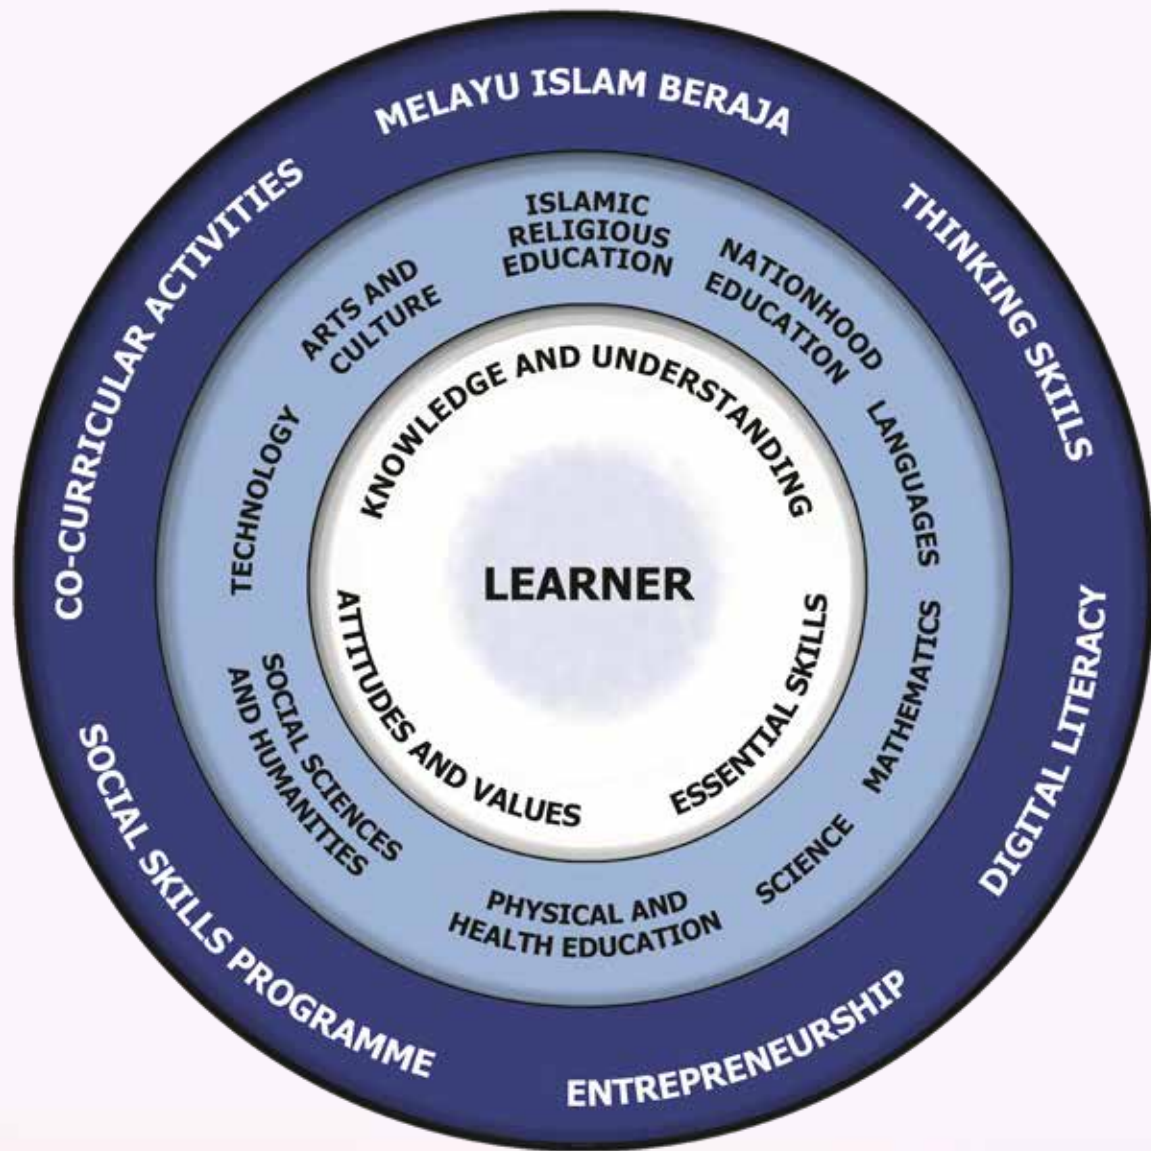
MELAYU ISLAM BERAJA

THINKING SKILLS

DIGITAL LITERACY

ENTREPRENEURSHIP

SOCIAL SKILLS PROGRAMME

CO-CURRICULAR ACTIVITIES

ISLAMIC RELIGIOUS EDUCATION

NATIONHOOD EDUCATION

LANGUAGES

MATHEMATICS

SCIENCE

PHYSICAL AND HEALTH EDUCATION

SOCIAL SCIENCES AND HUMANITIES

TECHNOLOGY

ARTS AND CULTURE

KNOWLEDGE AND UNDERSTANDING

ESSENTIAL SKILLS

ATTITUDES AND VALUES

LEARNER